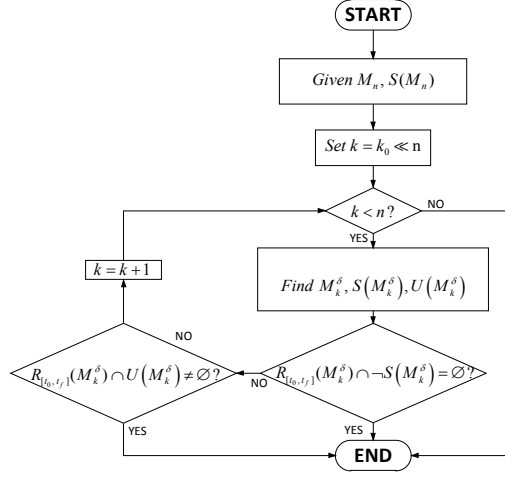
START

Given $M_n$, $S(M_n)$

Set $k = k_0 \ll$ n

$k < n$?

NO

YES

$k = k + 1$

Find $M_k^\delta, S\left(M_k^\delta\right), U\left(M_k^\delta\right)$

NO

$R_{[t_0,t_f]}(M_k^\delta) \cap U\left(M_k^\delta\right) \neq \varnothing$?

NO

$R_{[t_0,t_f]}(M_k^\delta) \cap \neg S\left(M_k^\delta\right) = \varnothing$?

YES

YES

END